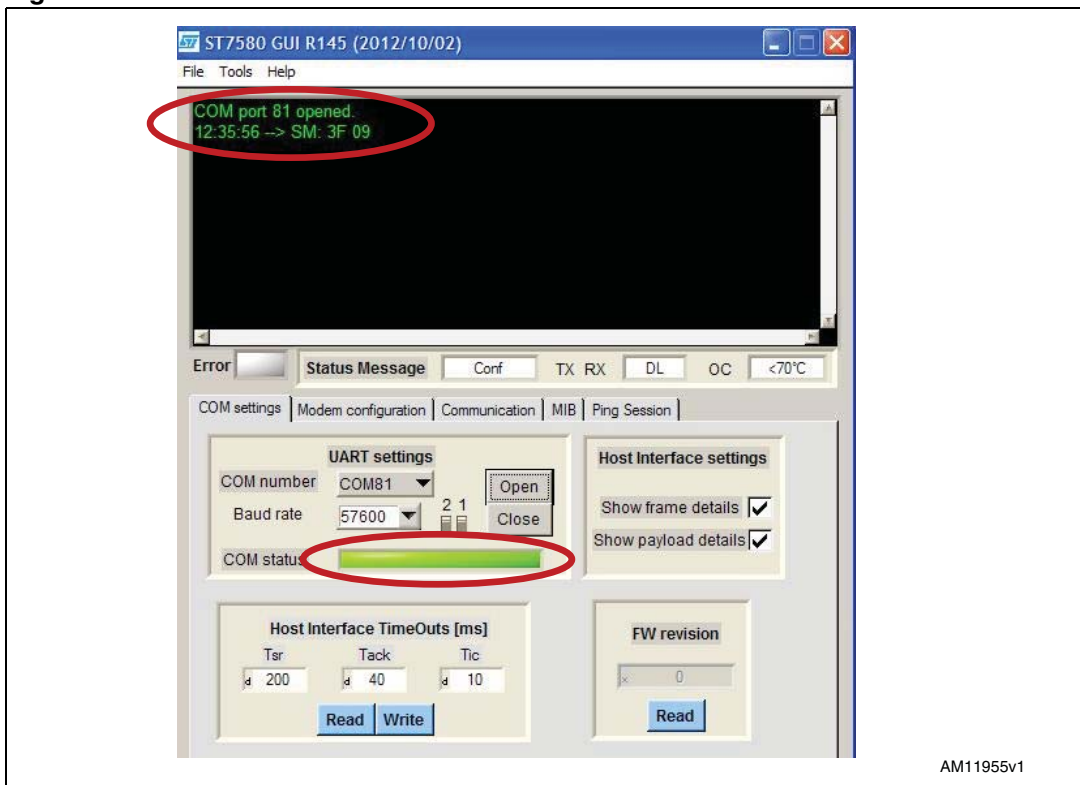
ST7580 GUI R145 (2012/10/02)

File Tools Help

COM port 81 opened.
12:35:56 --> SM: 3F 09

Error

Status Message

Conf

TX RX

DL

OC

<70°C

COM settings | Modem configuration | Communication | MIB | Ping Session

UART settings

COM number

COM81

Baud rate

57600

2 1

Open

Close

COM status

Host Interface settings

Show frame details

Show payload details

Host Interface TimeOuts [ms]

Tsr

Tack

Tic

d 200

d 40

d 10

Read

Write

FW revision

x 0

Read

AM11955v1